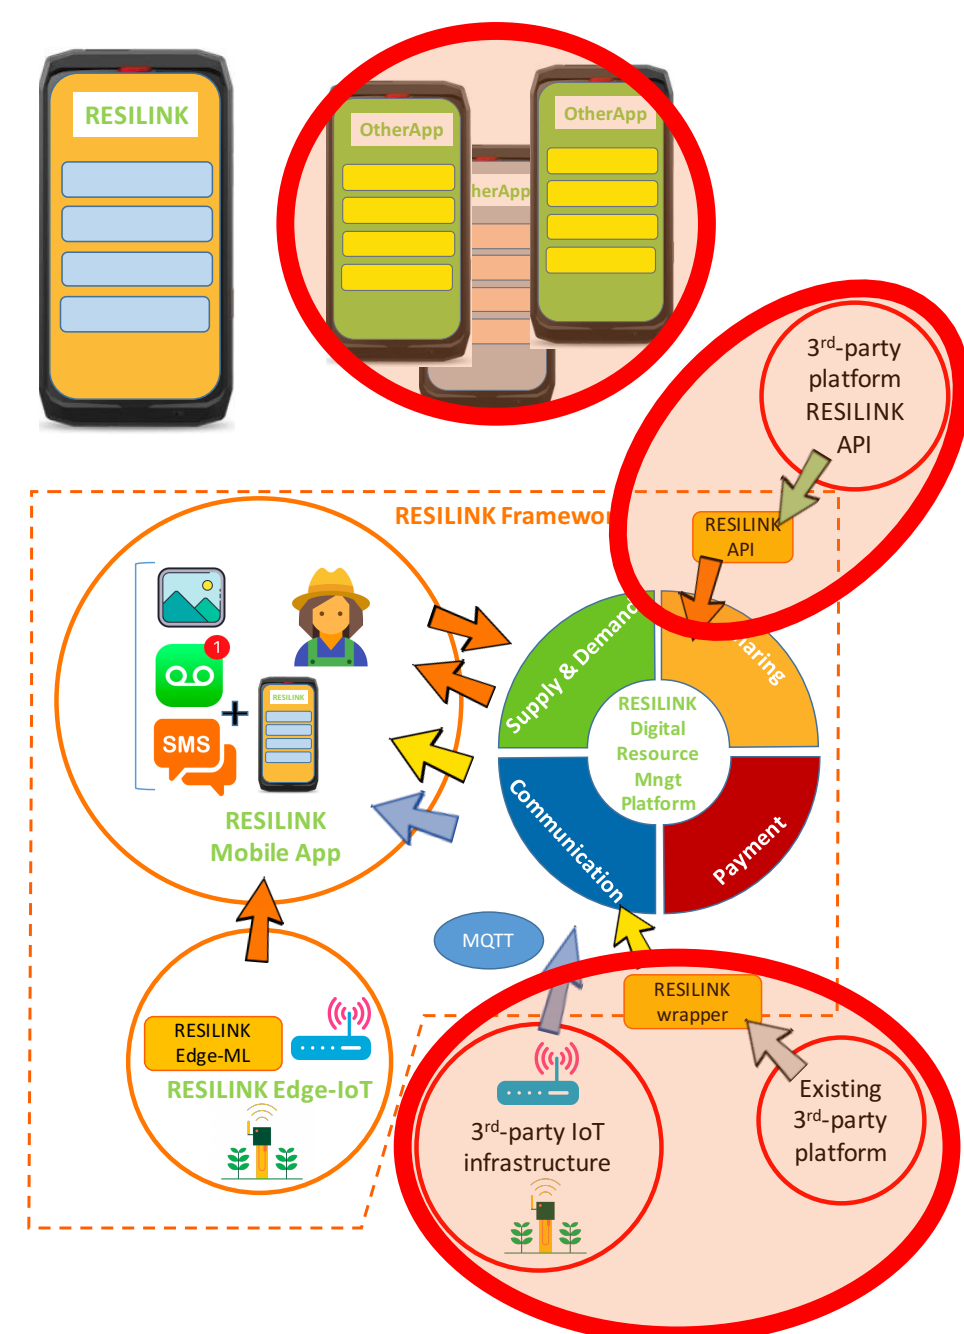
RESILINK

OtherApp

herApp

OtherApp

$3^{rd}$-party platform RESILINK API

RESILINK Framewor

RESILINK API

1

SMS

RESILINK

Supply & Demand

aring

RESILINK Digital Resource Mngt Platform

Communication

Payment

RESILINK Mobile App

MQTT

RESILINK wrapper

RESILINK Edge-ML

RESILINK Edge-IoT

$3^{rd}$-party IoT infrastructure

Existing $3^{rd}$-party platform